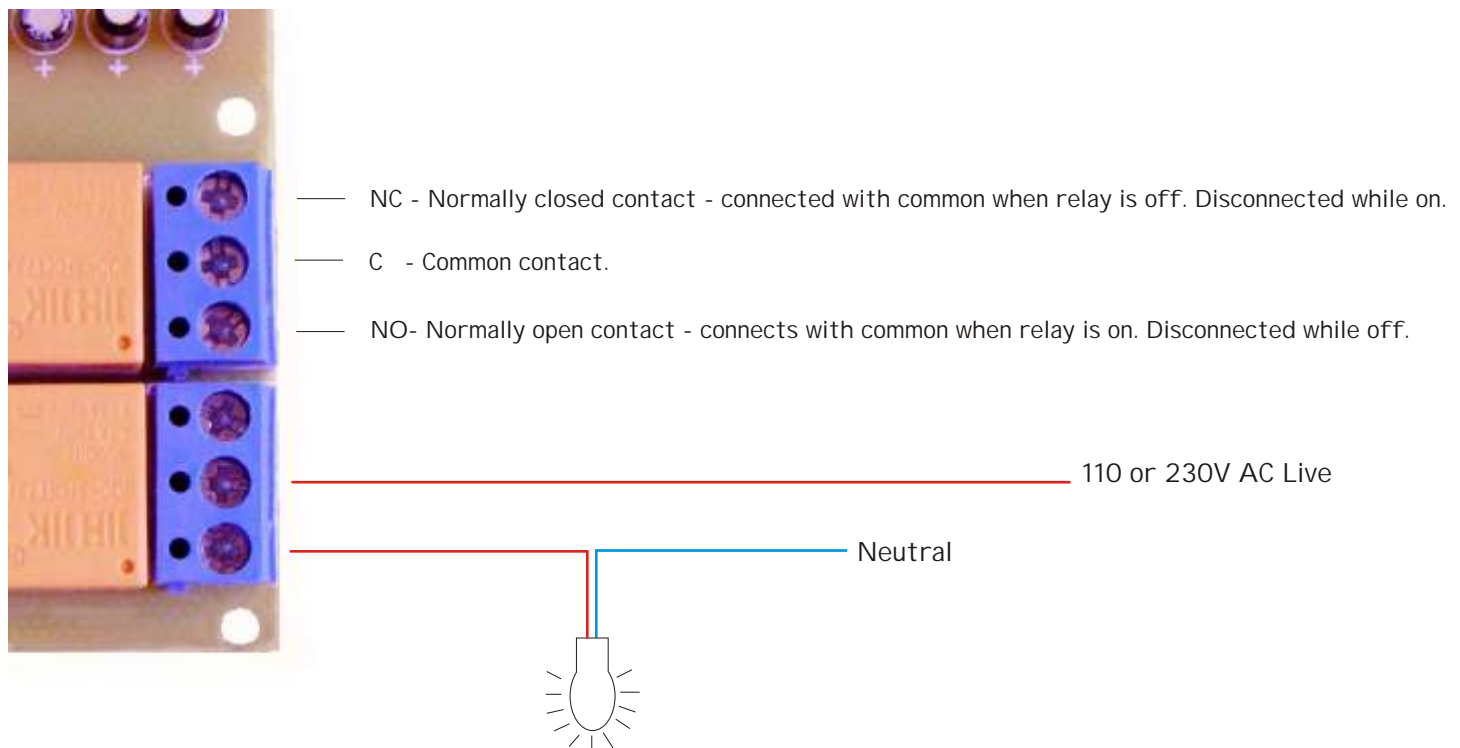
NC - Normally closed contact - connected with common when relay is off. Disconnected while on.

C - Common contact.

NO- Normally open contact - connects with common when relay is on. Disconnected while off.

110 or 230V AC Live

Neutral